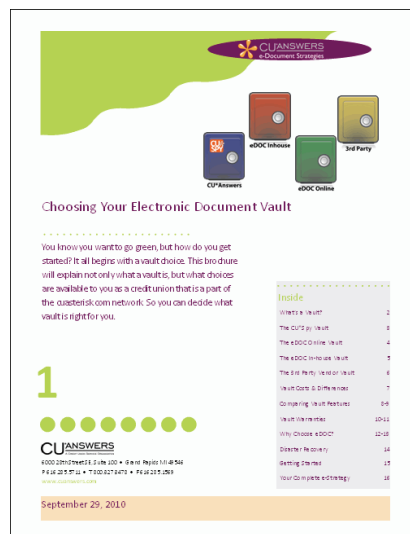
CU*ANSWERS
e-Document Strategies

CU SPY
CU*Answers
eDOC Inhouse
eDOC Online
3rd Party

Choosing Your Electronic Document Vault

You know you want to go green, but how do you get started? It all begins with a vault choice. This brochure will explain not only what a vault is, but what choices are available to you as a credit union that is a part of the cuasterisk.com network. So you can decide what vault is right for you.

Inside

| | |
|---|---|
| What's a Vault? | 2 |
| The CU*Spy Vault | 3 |
| The eDOC Online Vault | 4 |
| The eDOC In-house Vault | 5 |
| The 3rd Party Vendor Vault | 6 |
| Vault Costs & Differences | 7 |
| Comparing Vault Features | 8-9 |
| Vault Warranties | 10-11 |
| Why Choose eDOC? | 12-13 |
| Disaster Recovery | 14 |
| Getting Started | 15 |
| Your Complete ed Strategy | 16 |

1

CU*ANSWERS
6000 28th Street SE, Suite 100 • Grand Rapids MI 49546
P 616 285 5711 • T 800 327 3478 • F 616 285 5735
www.cuanswers.com

September 29, 2010